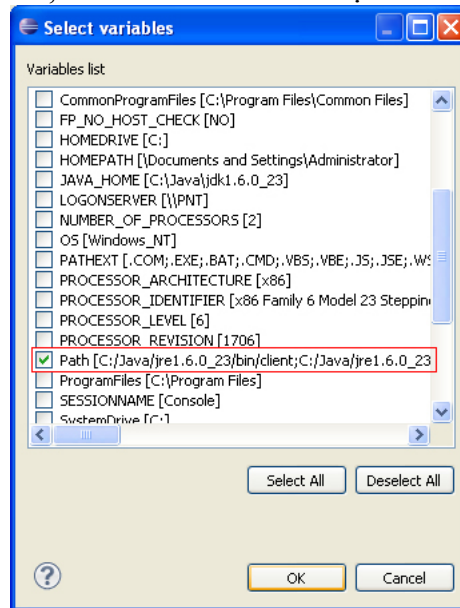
Select variables

Variables list

CommonProgramFiles [C:\Program Files\Common Files]
FP_NO_HOST_CHECK [NO]
HOMEDRIVE [C:]
HOMEPATH [\Documents and Settings\Administrator]
JAVA_HOME [C:\Java\jdk1.6.0_23]
LOGONSERVER [\\PNT]
NUMBER_OF_PROCESSORS [2]
OS [Windows_NT]
PATHEXT [.COM;.EXE;.BAT;.CMD;.VBS;.VBE;.JS;.JSE;.WS
PROCESSOR_ARCHITECTURE [x86]
PROCESSOR_IDENTIFIER [x86 Family 6 Model 23 Steppin
PROCESSOR_LEVEL [6]
PROCESSOR_REVISION [1706]
Path [C:/Java/jre1.6.0_23/bin/client;C:/Java/jre1.6.0_23
ProgramFiles [C:\Program Files]
SESSIONNAME [Console]
SystemDrive [C:]

Select All
Deselect All

OK
Cancel